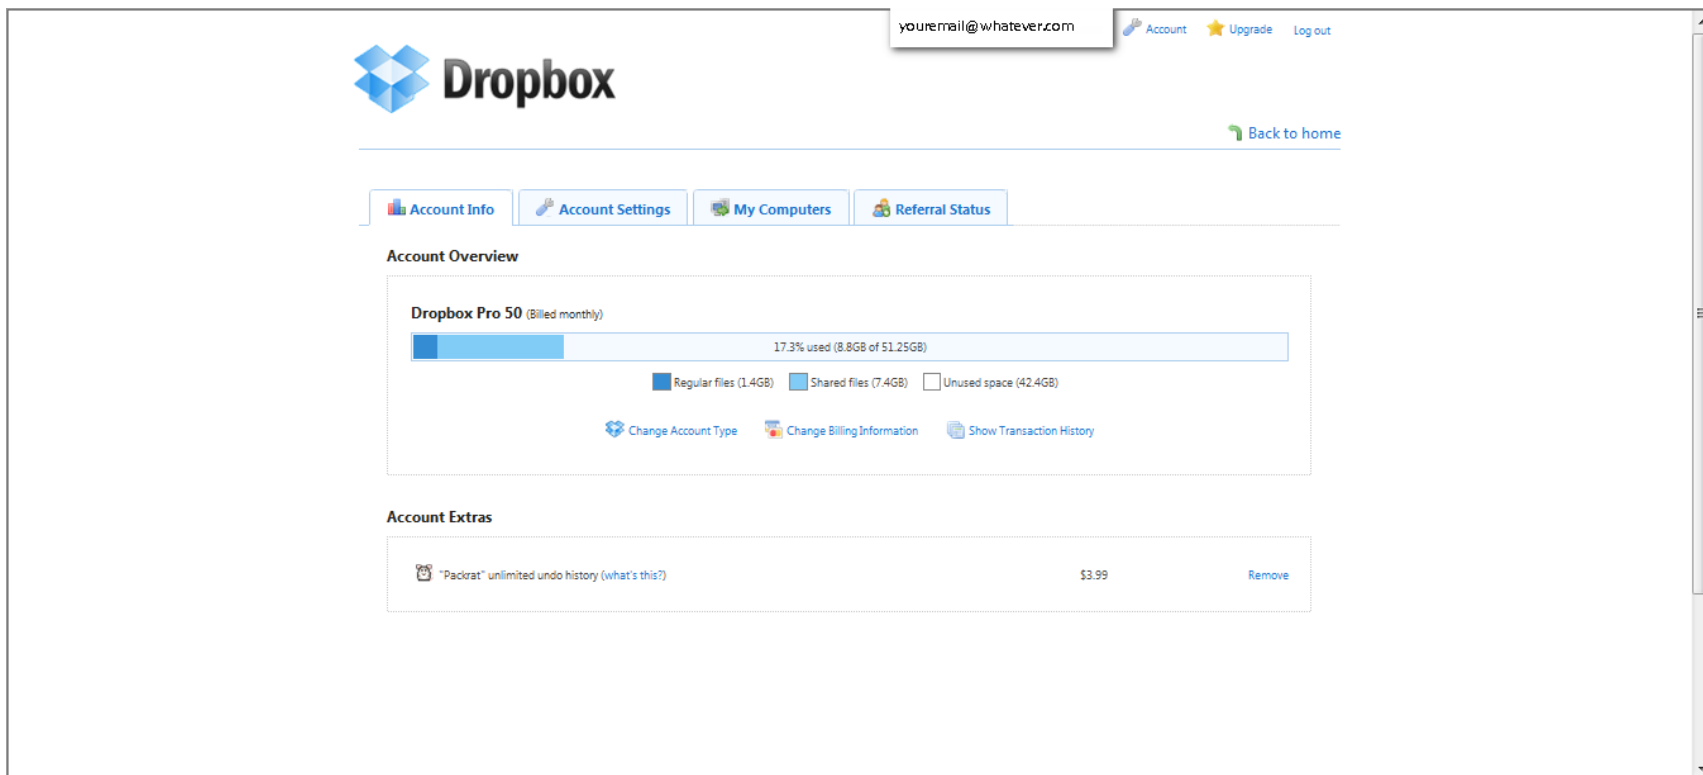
youremail@whatever.com

Account Upgrade Log out

Dropbox

Back to home

Account Info Account Settings My Computers Referral Status

Account Overview

Dropbox Pro 50 (Billed monthly)

17.3% used (8.8GB of 51.25GB)

Regular files (1.4GB) Shared files (7.4GB) Unused space (42.4GB)

Change Account Type Change Billing Information Show Transaction History

Account Extras

"Packrat" unlimited undo history (what's this?) $3.99 Remove